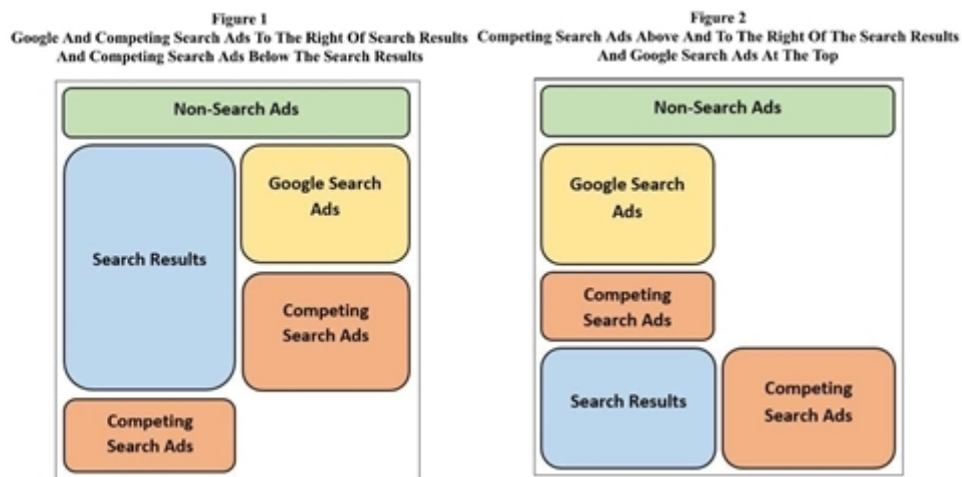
Figure 1
Google And Competing Search Ads To The Right Of Search Results And Competing Search Ads Below The Search Results

Non-Search Ads

Search Results

Google Search Ads

Competing Search Ads

Competing Search Ads

Figure 2
Competing Search Ads Above And To The Right Of The Search Results And Google Search Ads At The Top

Non-Search Ads

Google Search Ads

Competing Search Ads

Search Results

Competing Search Ads